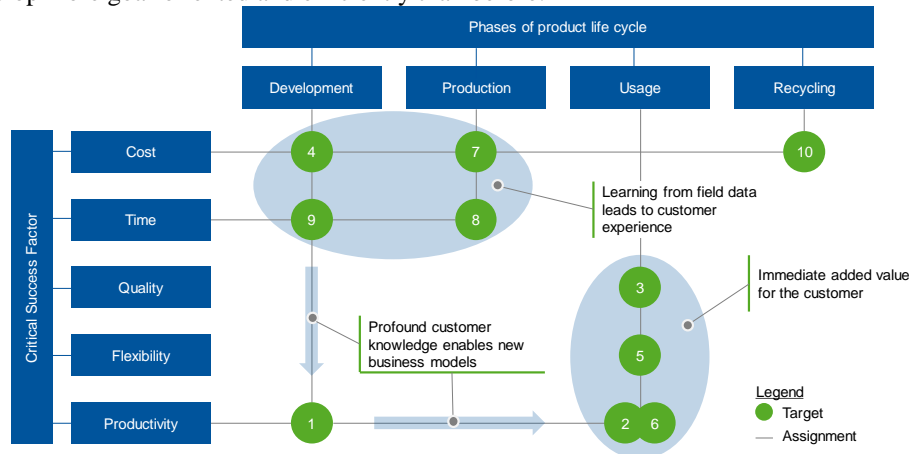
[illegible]

Phases of product life cycle

Development

Production

Usage

Recycling

Critical Success Factor

Cost

Time

Quality

Flexibility

Productivity

4

7

10

9

8

Learning from field data leads to customer experience

3

Immediate added value for the customer

Profound customer knowledge enables new business models

5

1

2

6

Legend

Target

Assignment